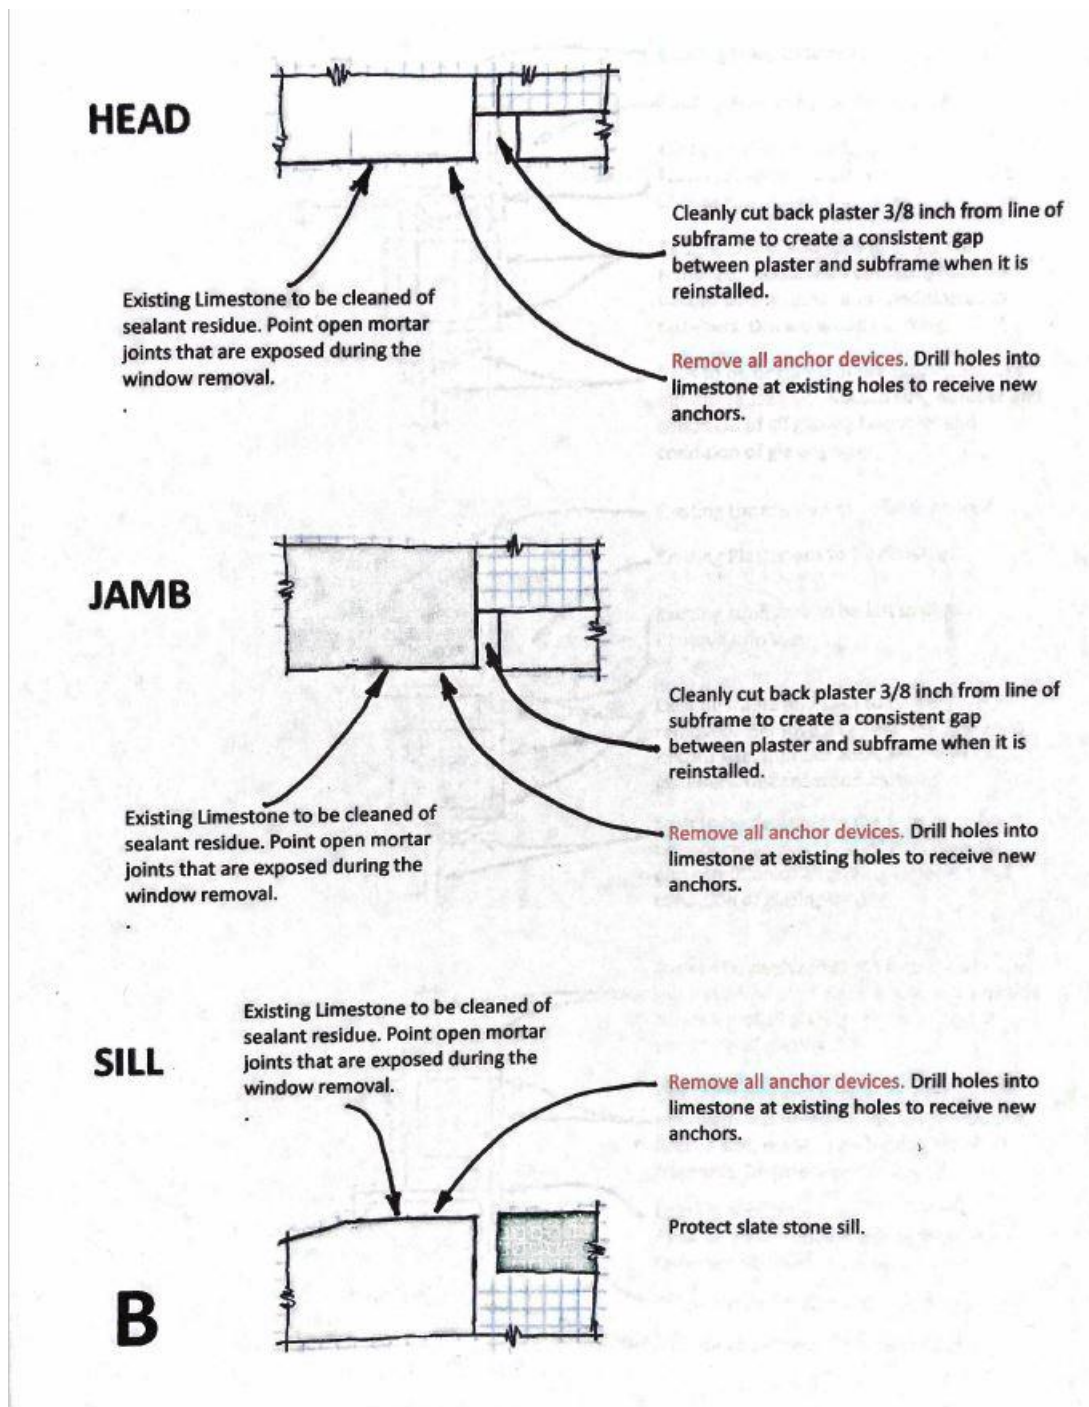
HEAD

Cleanly cut back plaster 3/8 inch from line of subframe to create a consistent gap between plaster and subframe when it is reinstalled.

Existing Limestone to be cleaned of sealant residue. Point open mortar joints that are exposed during the window removal.

Remove all anchor devices. Drill holes into limestone at existing holes to receive new anchors.

JAMB

Cleanly cut back plaster 3/8 inch from line of subframe to create a consistent gap between plaster and subframe when it is reinstalled.

Existing Limestone to be cleaned of sealant residue. Point open mortar joints that are exposed during the window removal.

Remove all anchor devices. Drill holes into limestone at existing holes to receive new anchors.

SILL

Existing Limestone to be cleaned of sealant residue. Point open mortar joints that are exposed during the window removal.

Remove all anchor devices. Drill holes into limestone at existing holes to receive new anchors.

Protect slate stone sill.

B